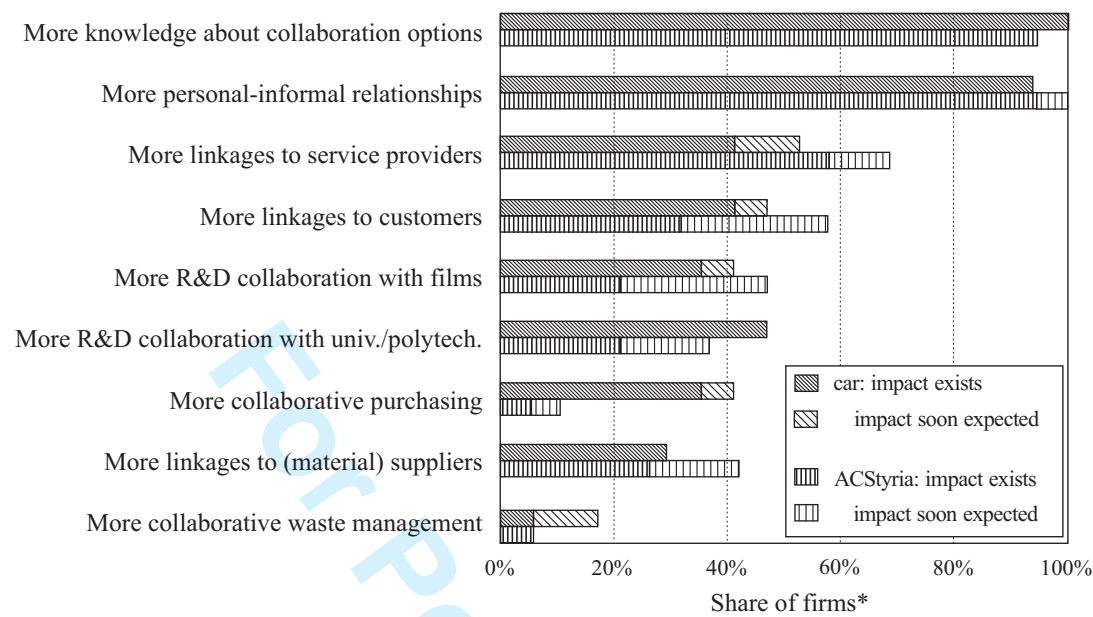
More knowledge about collaboration options

More personal-informal relationships

More linkages to service providers

More linkages to customers

More R&D collaboration with films

More R&D collaboration with univ./polytech.

More collaborative purchasing

More linkages to (material) suppliers

More collaborative waste management

car: impact exists

impact soon expected

ACStyria: impact exists

impact soon expected

0%
20%
40%
60%
80%
100%

Share of firms*

For P